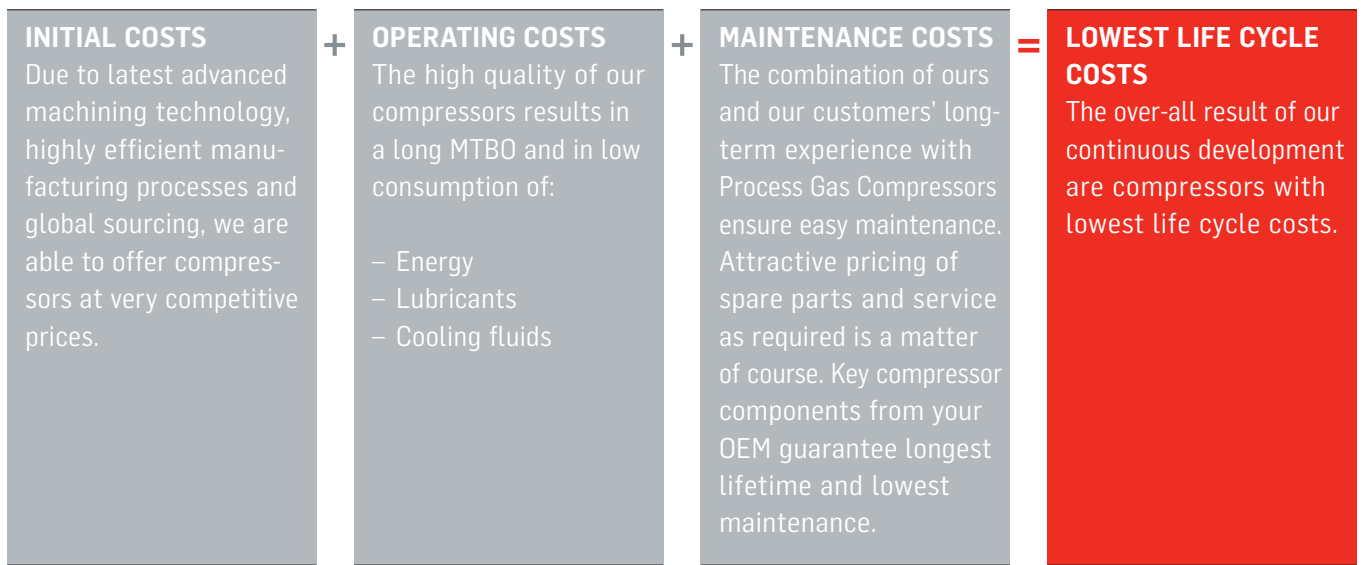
INITIAL COSTS
Due to latest advanced machining technology, highly efficient manufacturing processes and global sourcing, we are able to offer compressors at very competitive prices.

+

OPERATING COSTS
The high quality of our compressors results in a long MTBO and in low consumption of:

– Energy
– Lubricants
– Cooling fluids

+

MAINTENANCE COSTS
The combination of ours and our customers' long-term experience with Process Gas Compressors ensure easy maintenance. Attractive pricing of spare parts and service as required is a matter of course. Key compressor components from your OEM guarantee longest lifetime and lowest maintenance.

=

LOWEST LIFE CYCLE COSTS
The over-all result of our continuous development are compressors with lowest life cycle costs.